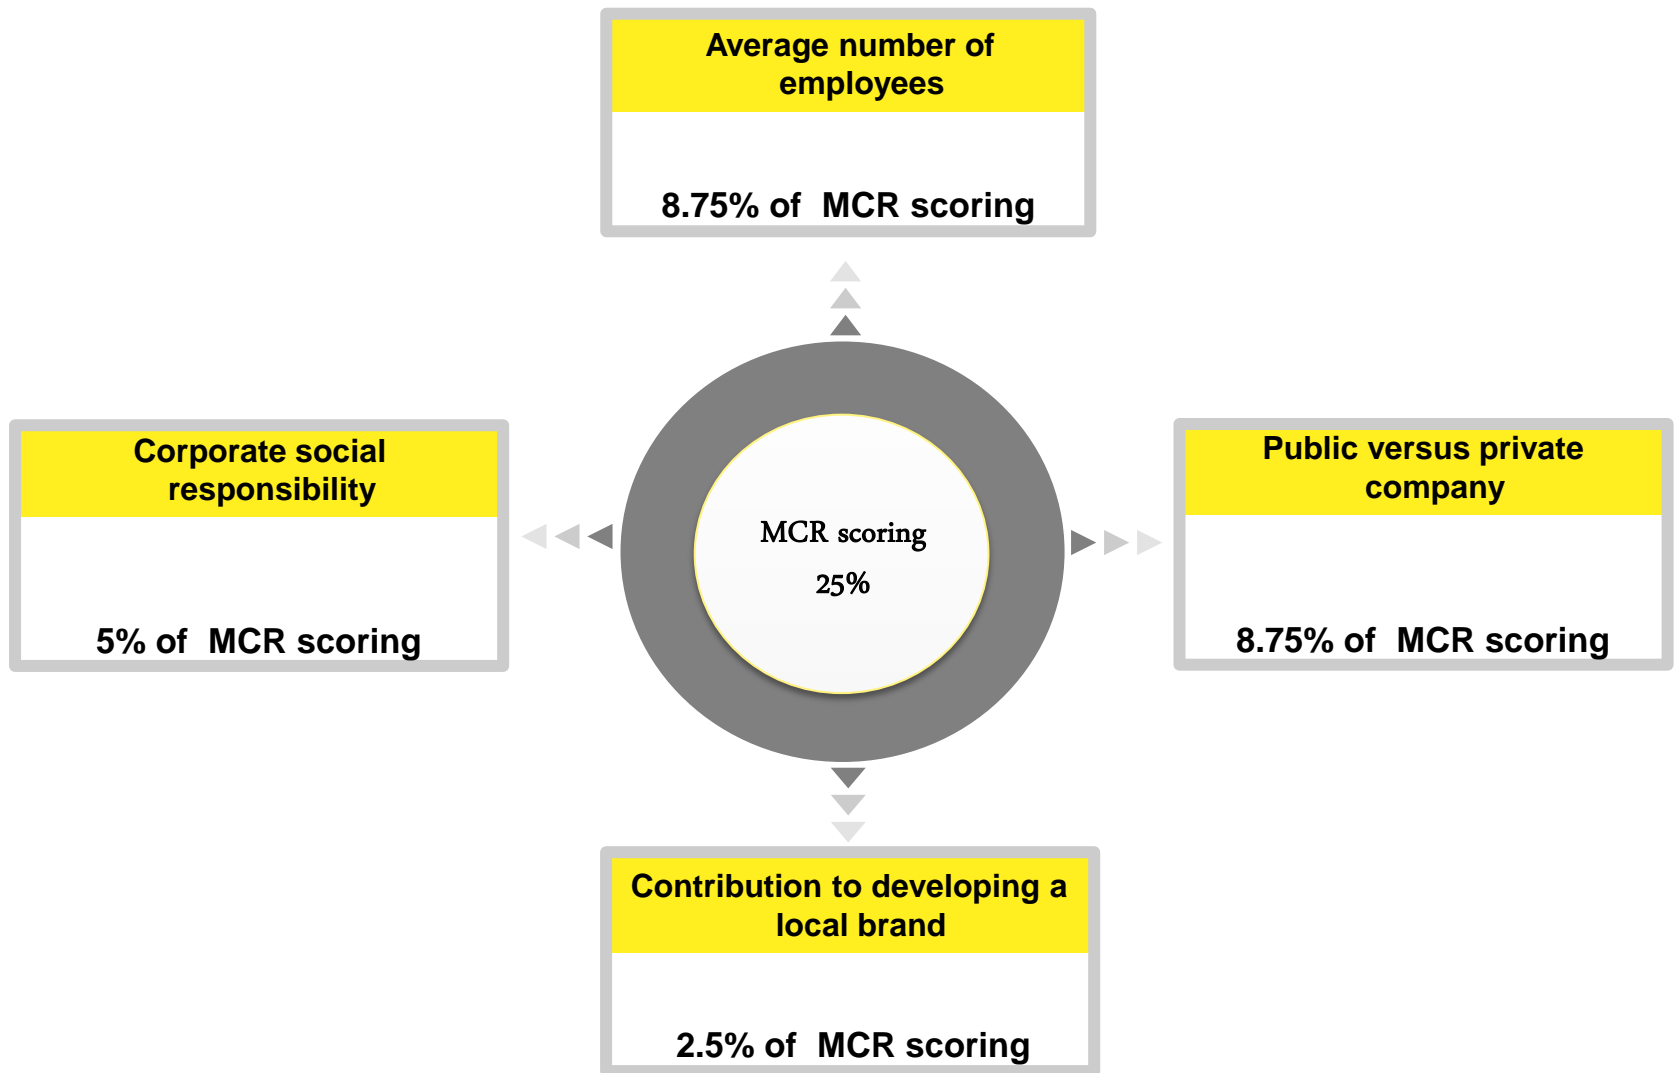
Average number of employees

8.75% of MCR scoring

Corporate social responsibility

5% of MCR scoring

MCR scoring

25%

Public versus private company

8.75% of MCR scoring

Contribution to developing a local brand

2.5% of MCR scoring